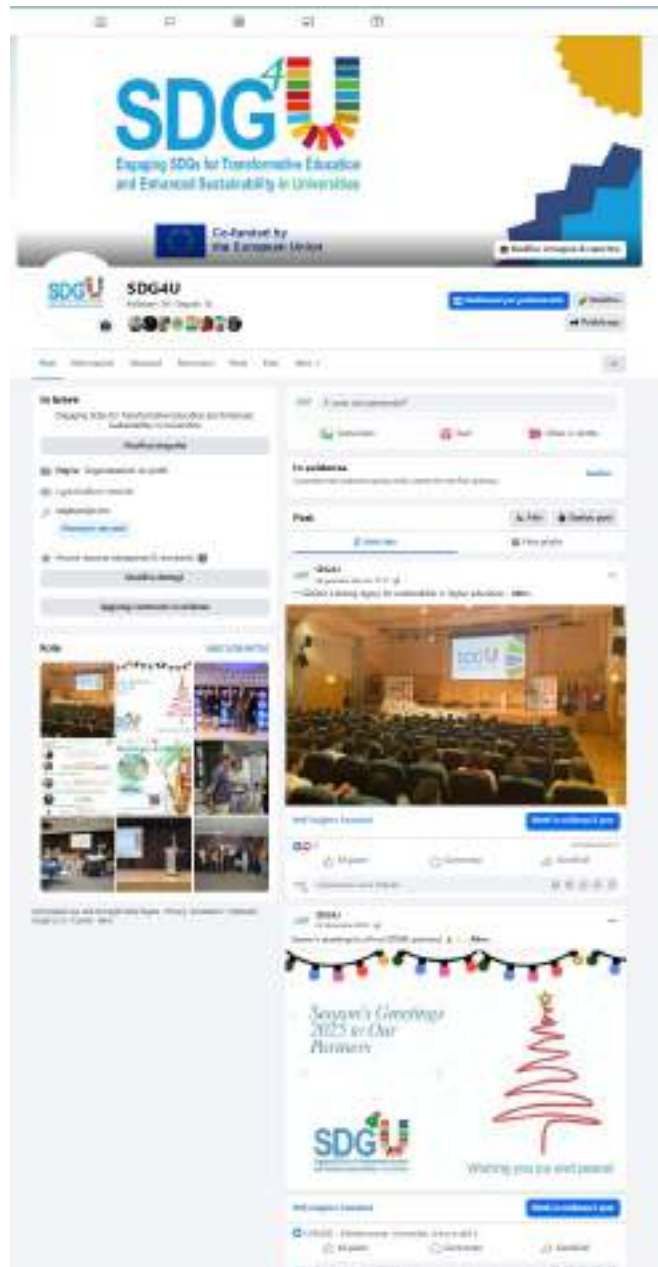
SDG4U

Engaging SDGs for Transformative Education and Enhanced Sustainability in Universities

Co-funded by the European Union

SDG4U

SDG4U

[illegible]

Post

SDG4U

Season's Greetings 2025 to Our Partners

SDG4U

Wishing you joy and peace!